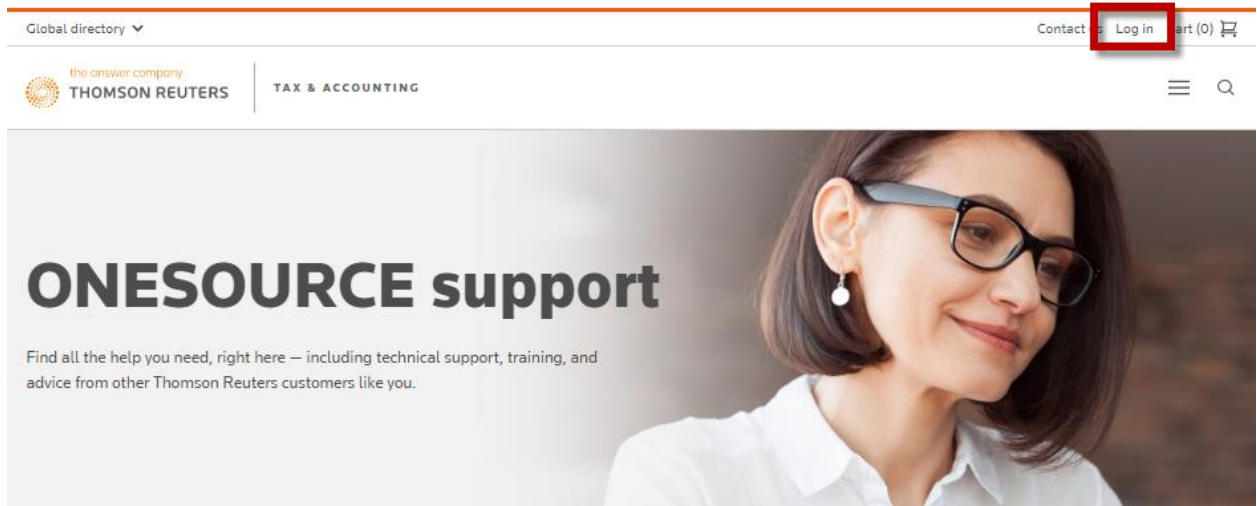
Global directory

Contact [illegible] Log in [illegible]art (0)

the answer company
THOMSON REUTERS

TAX & ACCOUNTING

ONESOURCE support

Find all the help you need, right here — including technical support, training, and advice from other Thomson Reuters customers like you.